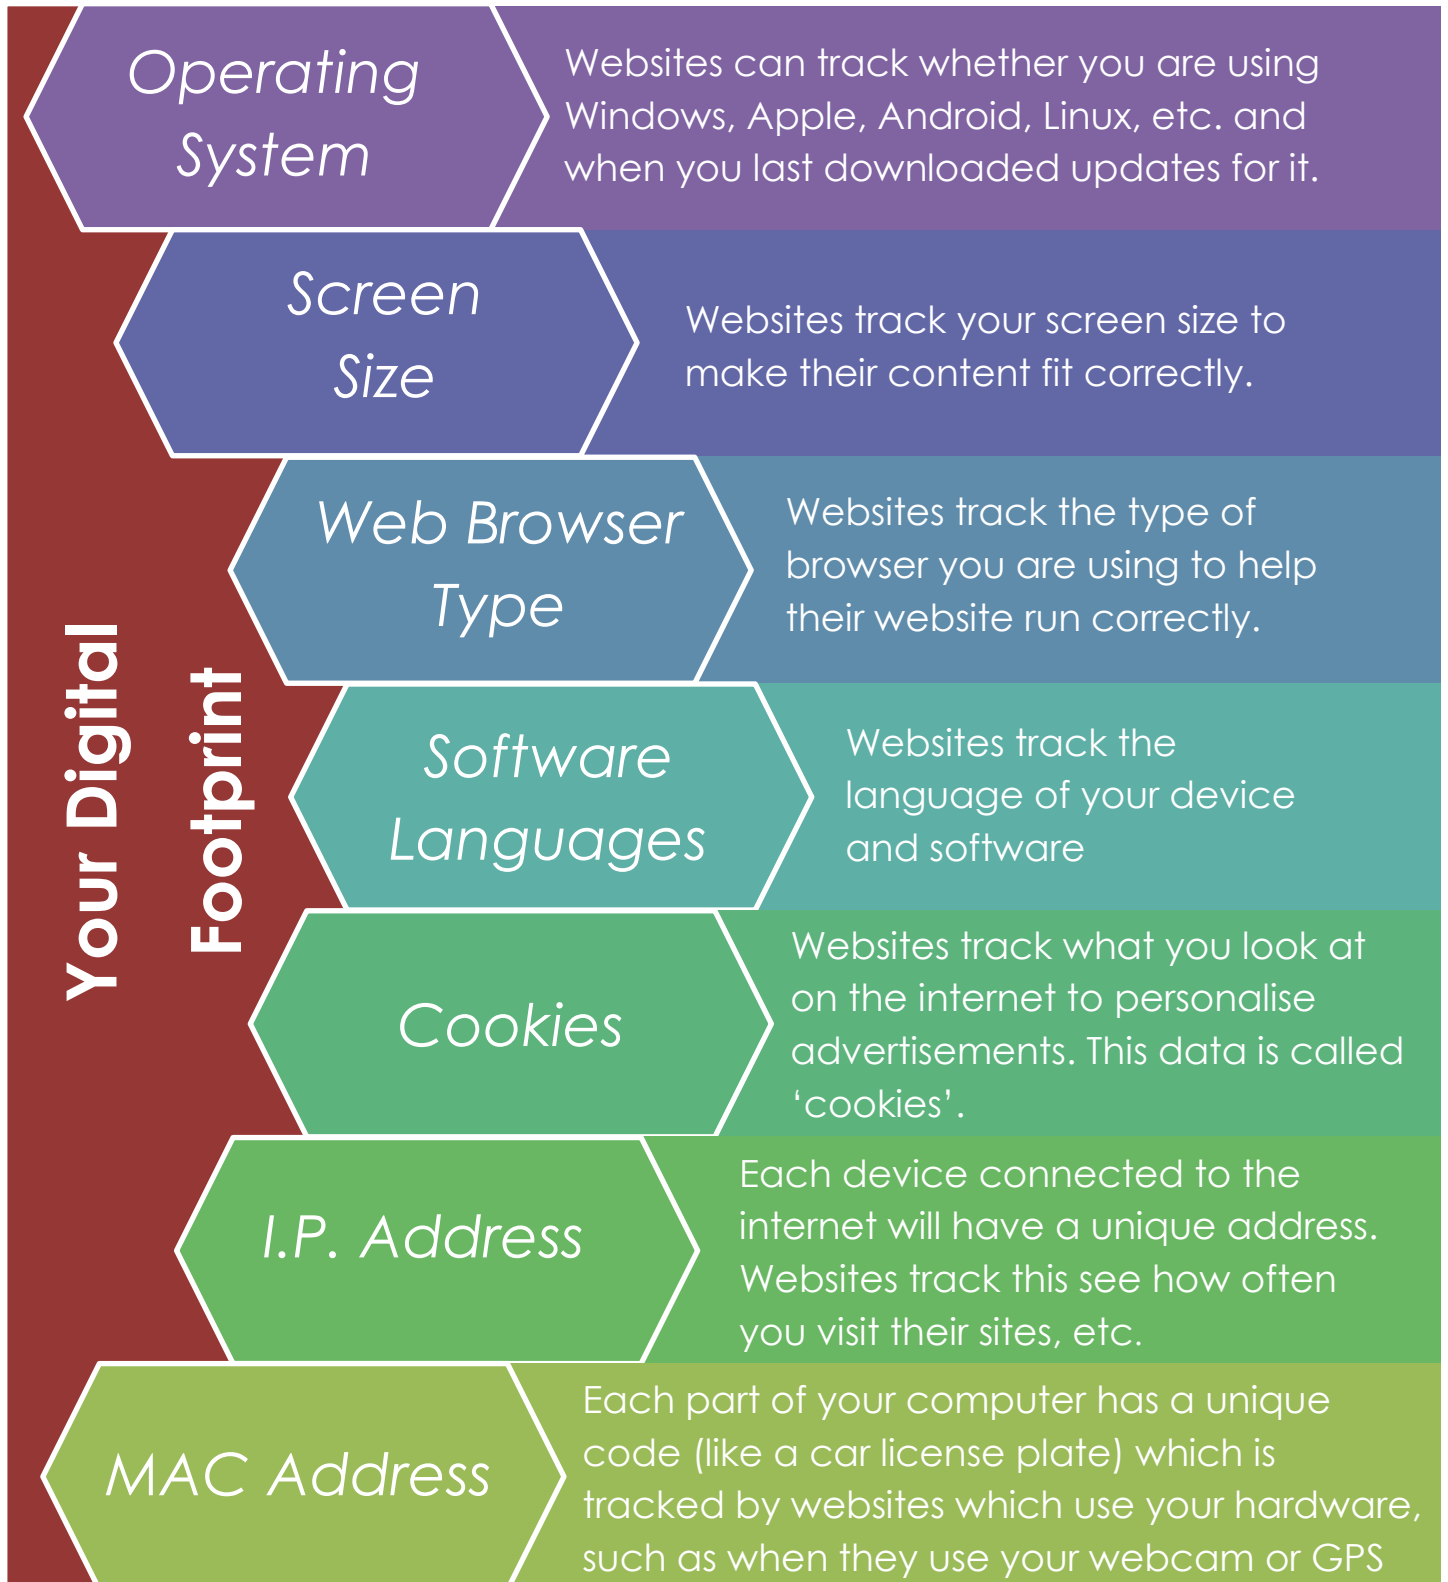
Your Digital Footprint

Operating System

Websites can track whether you are using Windows, Apple, Android, Linux, etc. and when you last downloaded updates for it.

Screen Size

Websites track your screen size to make their content fit correctly.

Web Browser Type

Websites track the type of browser you are using to help their website run correctly.

Software Languages

Websites track the language of your device and software

Cookies

Websites track what you look at on the internet to personalise advertisements. This data is called 'cookies'.

I.P. Address

Each device connected to the internet will have a unique address. Websites track this see how often you visit their sites, etc.

MAC Address

Each part of your computer has a unique code (like a car license plate) which is tracked by websites which use your hardware, such as when they use your webcam or GPS